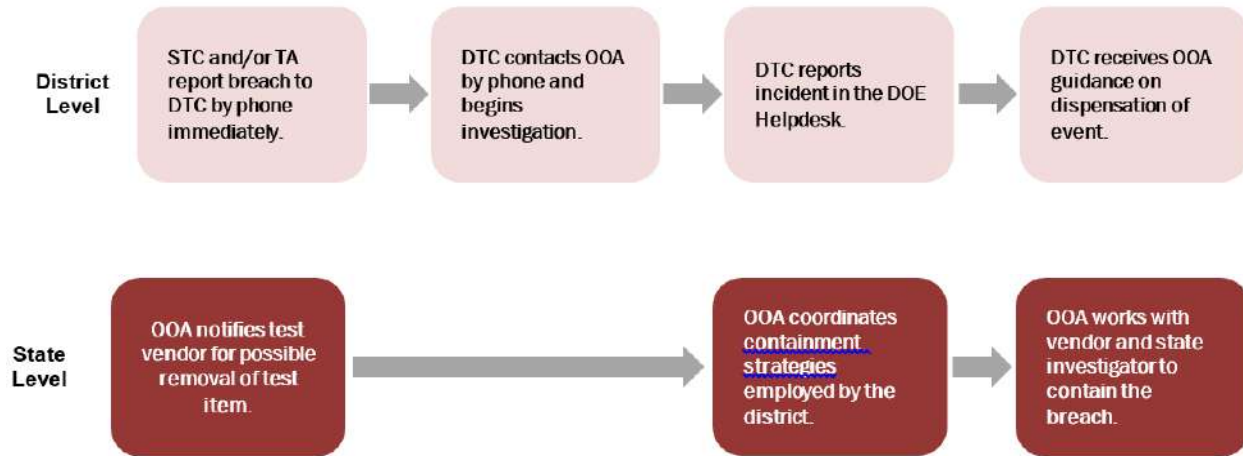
District Level

STC and/or TA report breach to DTC by phone immediately.

DTC contacts OOA by phone and begins investigation.

DTC reports incident in the DOE Helpdesk.

DTC receives OOA guidance on dispensation of event.

State Level

OOA notifies test vendor for possible removal of test item.

OOA coordinates containment strategies employed by the district.

OOA works with vendor and state investigator to contain the breach.